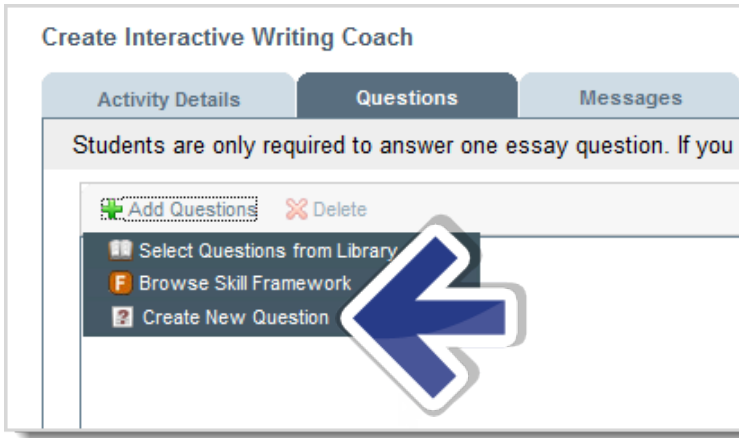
Create Interactive Writing Coach

Activity Details
Questions
Messages

Students are only required to answer one essay question. If you

Add Questions
Delete

Select Questions from Library
F Browse Skill Framework
? Create New Question